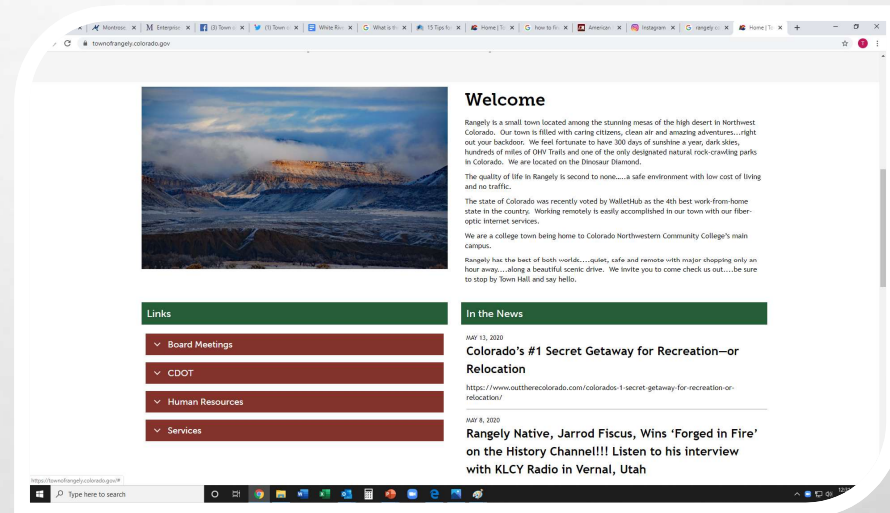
Montros | M Enterprise | (3) Town o | (1) Town o | White Riv | What is th | 15 Tips fo | Home | To | How to Fi | American | Instagram | rangely co | Home | To

townofrangely.colorado.gov

Welcome

Rangely is a small town located among the stunning mesas of the high desert in Northwest Colorado. Our town is filled with caring citizens, clean air and amazing adventures...right out your backdoor. We feel fortunate to have 300 days of sunshine a year, dark skies, hundreds of miles of OHV Trails and one of the only designated natural rock-crawling parks in Colorado. We are located on the Dinosaur Diamond.

The quality of life in Rangely is second to none.....a safe environment with low cost of living and no traffic.

The state of Colorado was recently voted by WalletHub as the 4th best work-from-home state in the country. Working remotely is easily accomplished in our town with our fiber-optic internet services.

We are a college town being home to Colorado Northwestern Community College's main campus.

Rangely has the best of both worlds....quiet, safe and remote with major shopping only an hour away....along a beautiful scenic drive. We invite you to come check us out....be sure to stop by Town Hall and say hello.

Links

Board Meetings

CDOT

Human Resources

Services

In the News

MAY 13, 2020

Colorado's #1 Secret Getaway for Recreation—or Relocation

https://www.outtherecolorado.com/colorados-1-secret-getaway-for-recreation-or-relocation/

MAY 8, 2020

Rangely Native, Jarrod Fiscus, Wins 'Forged in Fire' on the History Channel!!! Listen to his interview with KLCY Radio in Vernal, Utah

https://townofrangely.colorado.gov/#

Type here to search